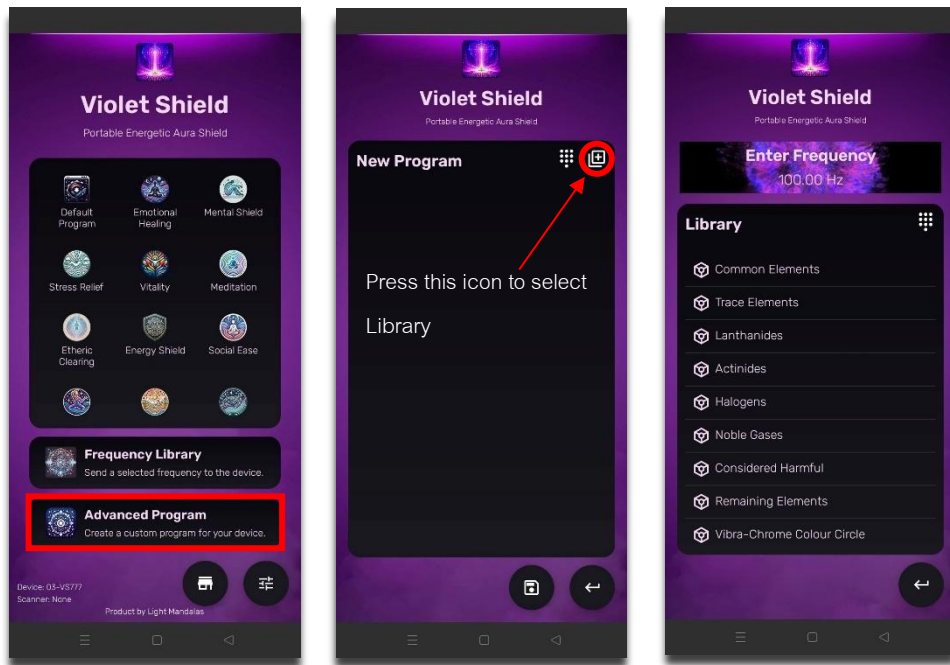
Violet Shield

Portable Energetic Aura Shield

Default Program

Emotional Healing

Mental Shield

Stress Relief

Vitality

Meditation

Etheric Clearing

Energy Shield

Social Ease

Frequency Library

Send a selected frequency to the device.

Advanced Program

Create a custom program for your device.

Device: 03-VS777

Scanner: None

Product by Light Mandalas

Violet Shield

Portable Energetic Aura Shield

New Program

Press this icon to select Library

Violet Shield

Portable Energetic Aura Shield

Enter Frequency

100.00 Hz

Library

Common Elements

Trace Elements

Lanthanides

Actinides

Halogens

Noble Gases

Considered Harmful

Remaining Elements

Vibra-Chrome Colour Circle